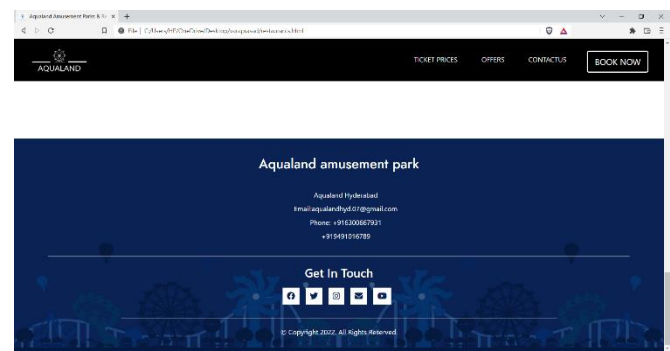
Aqualand Amusement Park & Re ×  +

File | C:/Users/HP/OneDrive/Desktop/aquapark/restaurants.html

AQUALAND

TICKET PRICES   OFFERS   CONTACTUS   BOOK NOW

Aqualand amusement park

Aqualand Hyderabad

Email:aqualandhyd.07@gmail.com

Phone: +916300667931

+919491216789

Get In Touch

© Copyright 2022. All Rights Reserved.